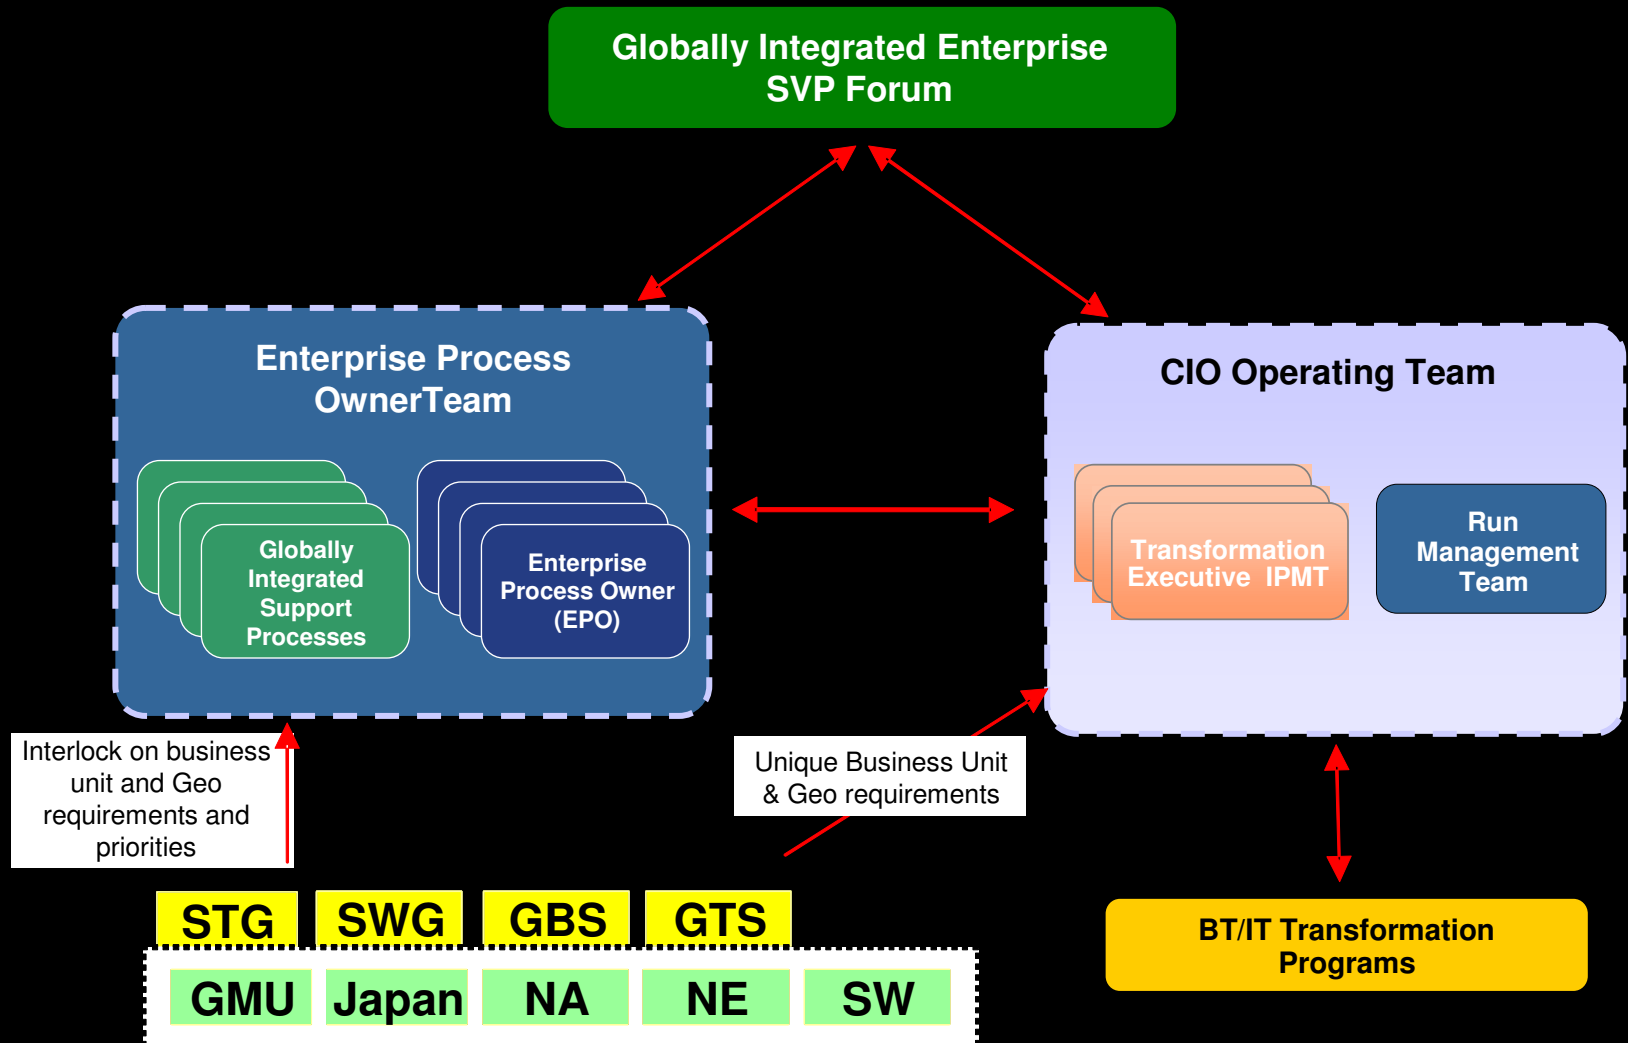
Globally Integrated Enterprise SVP Forum

Enterprise Process OwnerTeam

Globally Integrated Support Processes

Enterprise Process Owner (EPO)

CIO Operating Team

Transformation Executive IPMT

Run Management Team

Interlock on business unit and Geo requirements and priorities

Unique Business Unit & Geo requirements

STG SWG GBS GTS

GMU Japan NA NE SW

BT/IT Transformation Programs